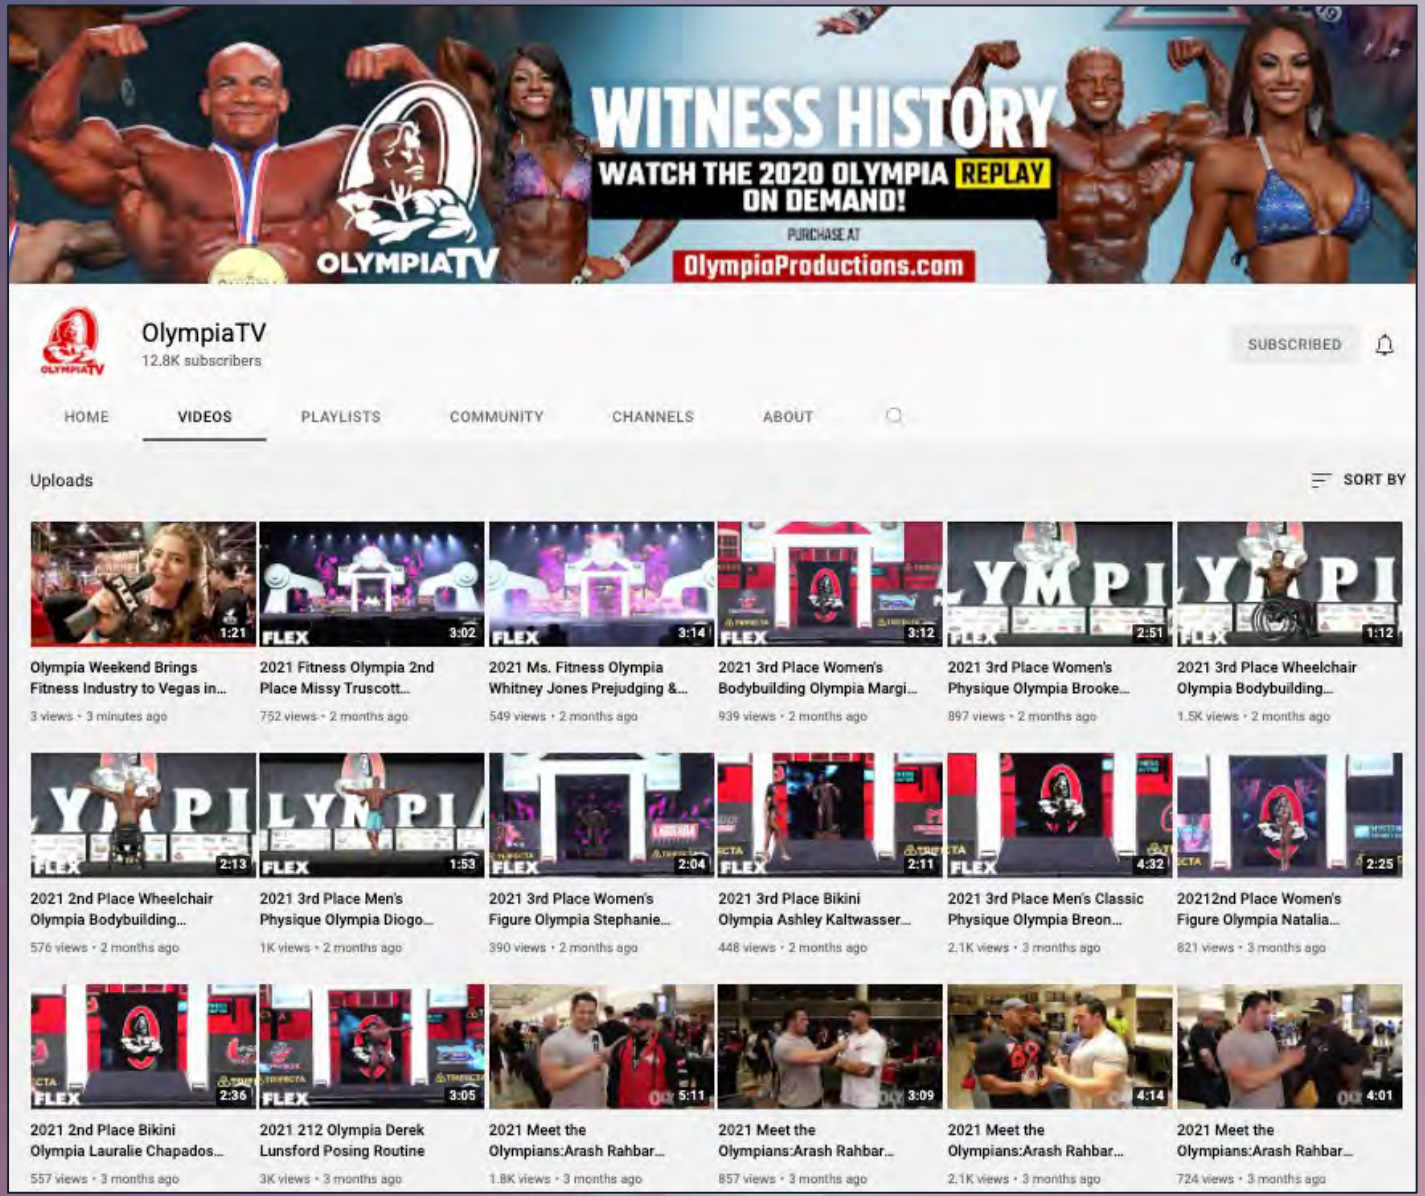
OLYMPIATV

WITNESS HISTORY
WATCH THE 2020 OLYMPIA REPLAY ON DEMAND!
PURCHASE AT
OlympiaProductions.com

OlympiaTV
12.8K subscribers

SUBSCRIBED

HOME VIDEOS PLAYLISTS COMMUNITY CHANNELS ABOUT

Uploads

SORT BY

1:21
Olympia Weekend Brings Fitness Industry to Vegas in...
3 views • 3 minutes ago

FLEX 3:02
2021 Fitness Olympia 2nd Place Missy Truscott...
752 views • 2 months ago

FLEX 3:14
2021 Ms. Fitness Olympia Whitney Jones Prejudging &...
549 views • 2 months ago

FLEX 3:12
2021 3rd Place Women's Bodybuilding Olympia Margi...
939 views • 2 months ago

FLEX 2:51
2021 3rd Place Women's Physique Olympia Brooke...
897 views • 2 months ago

FLEX 1:12
2021 3rd Place Wheelchair Olympia Bodybuilding...
1.5K views • 2 months ago

FLEX 2:13
2021 2nd Place Wheelchair Olympia Bodybuilding...
576 views • 2 months ago

FLEX 1:53
2021 3rd Place Men's Physique Olympia Diogo...
1K views • 2 months ago

FLEX 2:04
2021 3rd Place Women's Figure Olympia Stephanie...
390 views • 2 months ago

FLEX 2:11
2021 3rd Place Bikini Olympia Ashley Kaltwasser...
448 views • 2 months ago

FLEX 4:32
2021 3rd Place Men's Classic Physique Olympia Breon...
2.1K views • 3 months ago

2:25
20212nd Place Women's Figure Olympia Natalia...
821 views • 3 months ago

FLEX 2:36
2021 2nd Place Bikini Olympia Lauralie Chapados...
557 views • 3 months ago

FLEX 3:05
2021 212 Olympia Derek Lunsford Posing Routine
3K views • 3 months ago

5:11
2021 Meet the Olympians:Arash Rahbar...
1.8K views • 3 months ago

3:09
2021 Meet the Olympians:Arash Rahbar...
857 views • 3 months ago

4:14
2021 Meet the Olympians:Arash Rahbar...
2.1K views • 3 months ago

4:01
2021 Meet the Olympians:Arash Rahbar...
724 views • 3 months ago